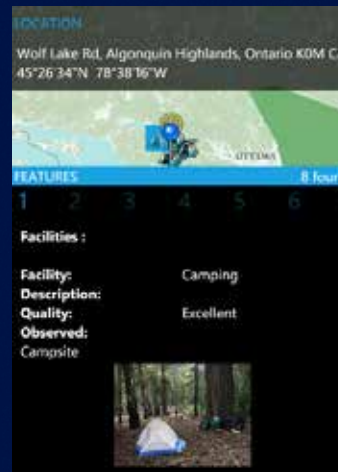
LOCATION

Wolf Lake Rd, Algonquin Highlands, Ontario K0M C
45°26'34"N 78°38'16"W

OTTAWA

FEATURES 8 four

1 2 3 4 5 6

Facilities :

Facility: Camping
Description:
Quality: Excellent
Observed:
Campsite